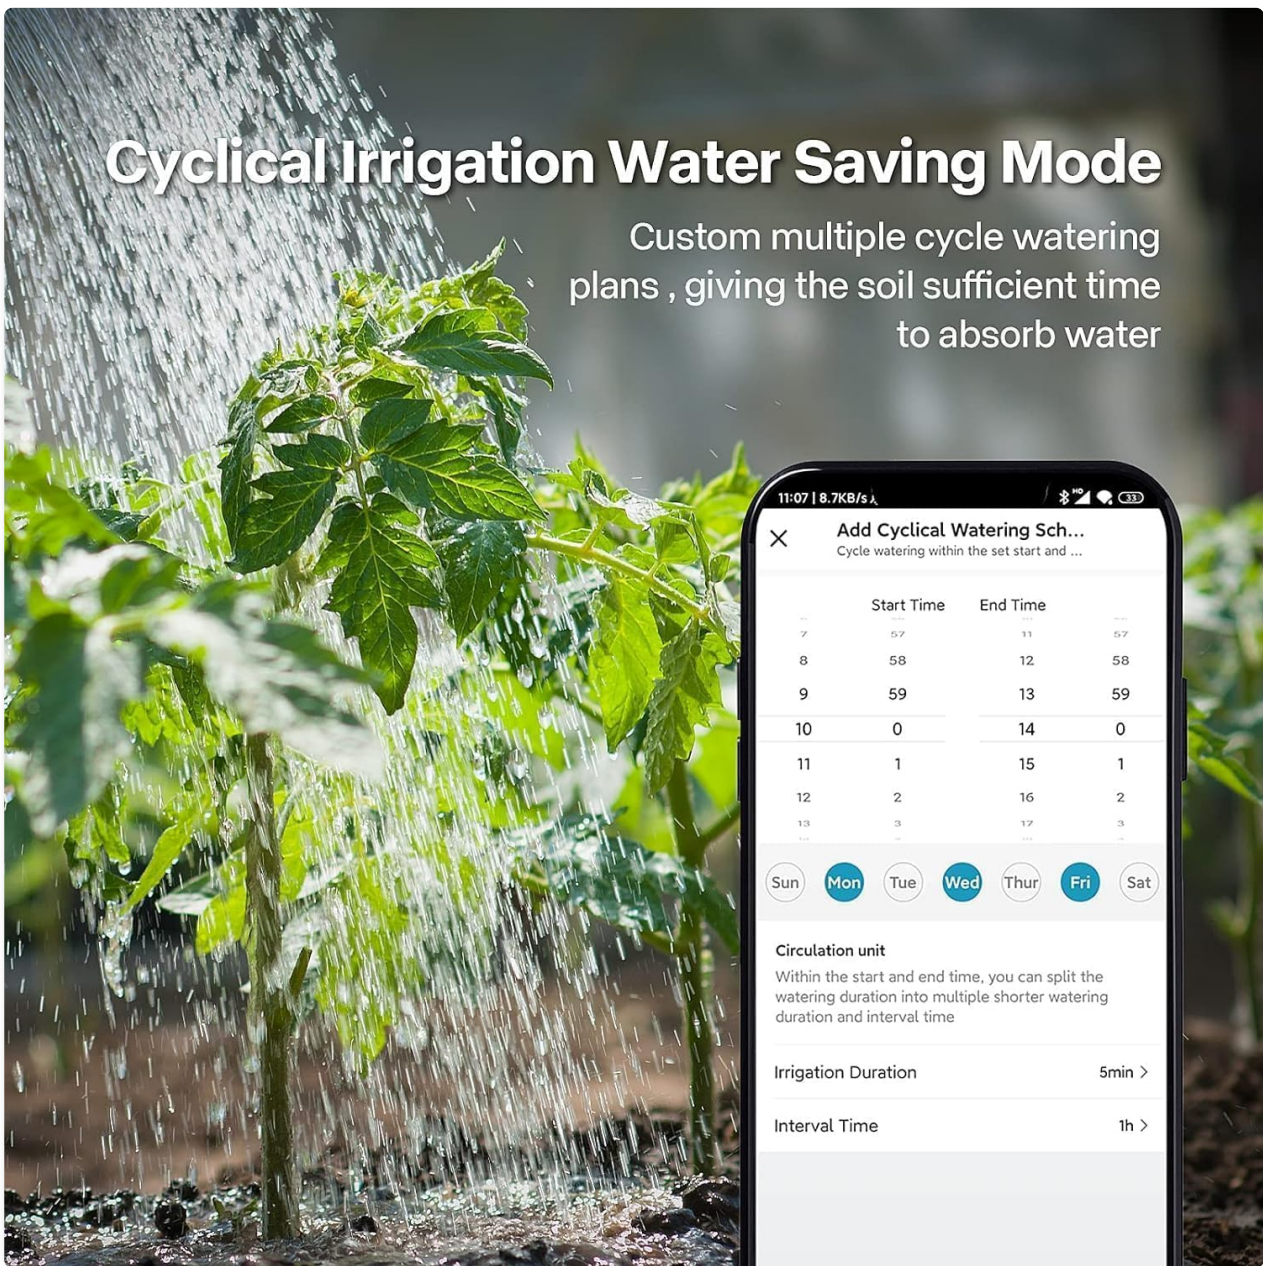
Cyclical Irrigation Water Saving Mode

Custom multiple cycle watering plans , giving the soil sufficient time to absorb water

11:07 | 8.7KB/s

Add Cyclical Watering Sch...
Cycle watering within the set start and ...

Start Time End Time

| | | | |
|---|---|---|---|
| 7 | 57 | 11 | 57 |
| 8 | 58 | 12 | 58 |
| 9 | 59 | 13 | 59 |
| 10 | 0 | 14 | 0 |
| 11 | 1 | 15 | 1 |
| 12 | 2 | 16 | 2 |
| 13 | 3 | 17 | 3 |

Sun Mon Tue Wed Thur Fri Sat

Circulation unit
Within the start and end time, you can split the watering duration into multiple shorter watering duration and interval time

Irrigation Duration 5min >

Interval Time 1h >